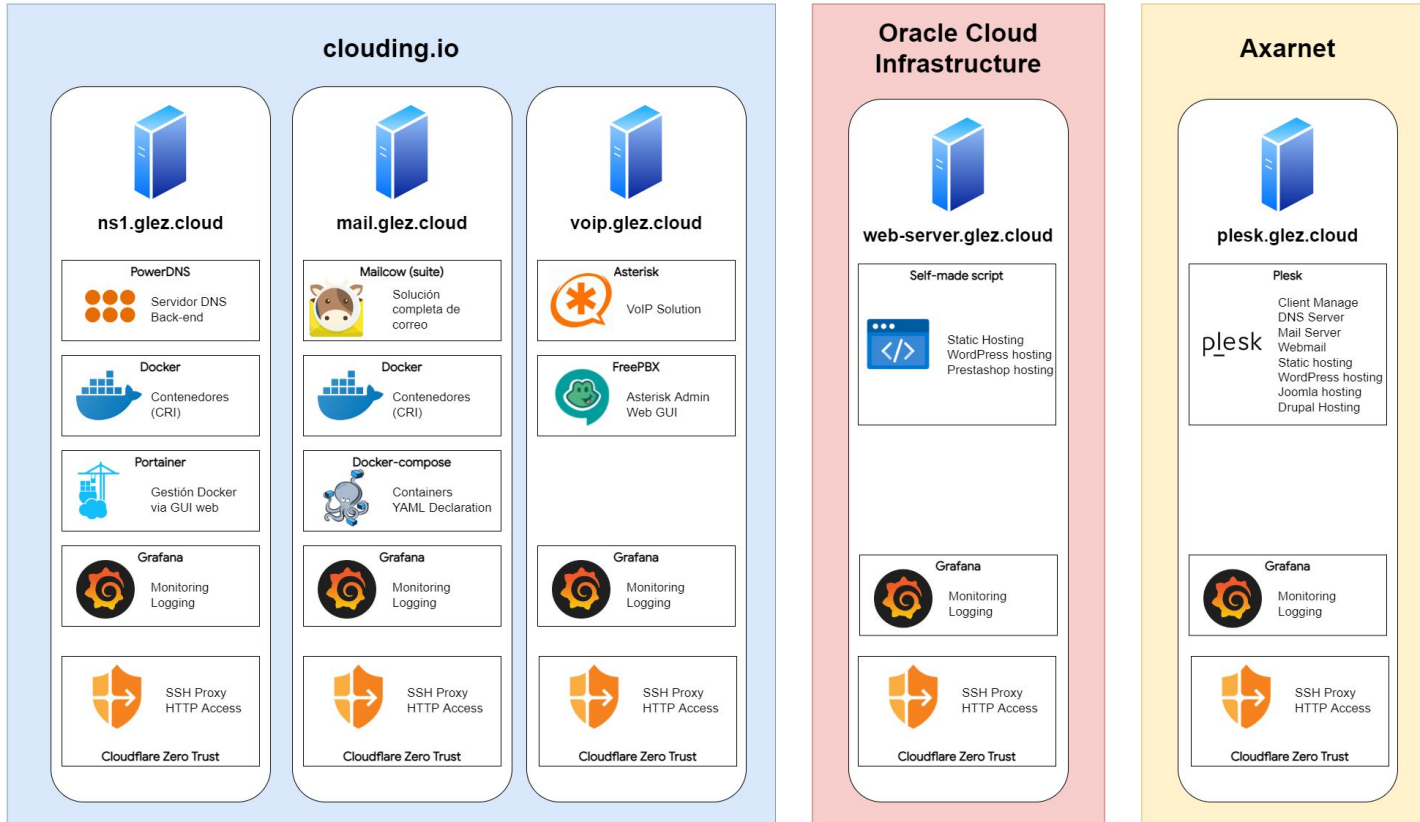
clouding.io

ns1.glez.cloud

PowerDNS
Servidor DNS
Back-end

Docker
Contenedores
(CRI)

Portainer
Gestión Docker
via GUI web

Grafana
Monitoring
Logging

SSH Proxy
HTTP Access
Cloudflare Zero Trust

mail.glez.cloud

Mailcow (suite)
Solución
completa de
correo

Docker
Contenedores
(CRI)

Docker-compose
Containers
YAML Declaration

Grafana
Monitoring
Logging

SSH Proxy
HTTP Access
Cloudflare Zero Trust

voip.glez.cloud

Asterisk
VoIP Solution

FreePBX
Asterisk Admin
Web GUI

Grafana
Monitoring
Logging

SSH Proxy
HTTP Access
Cloudflare Zero Trust

Oracle Cloud Infrastructure

web-server.glez.cloud

Self-made script
Static Hosting
WordPress hosting
Prestashop hosting

Grafana
Monitoring
Logging

SSH Proxy
HTTP Access
Cloudflare Zero Trust

Axarnet

plesk.glez.cloud

Plesk
plesk
Client Manage
DNS Server
Mail Server
Webmail
Static hosting
WordPress hosting
Joomla hosting
Drupal Hosting

Grafana
Monitoring
Logging

SSH Proxy
HTTP Access
Cloudflare Zero Trust